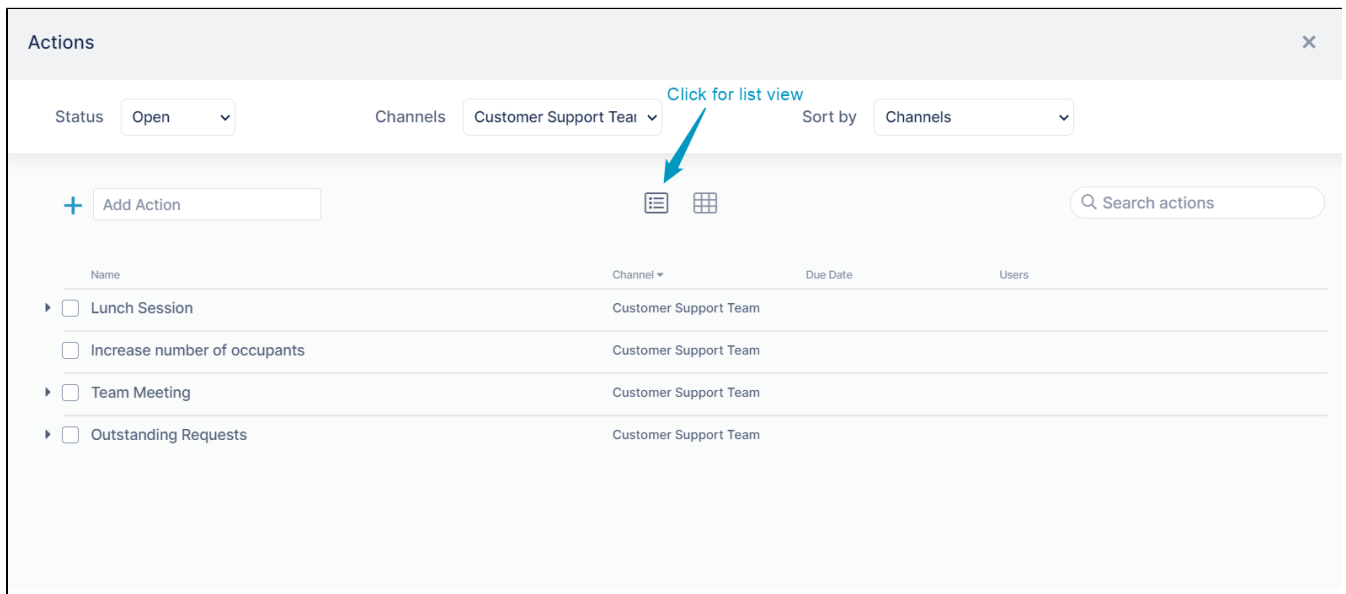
Actions

×

Status Open

Channels Customer Support Tear

Click for list view

Sort by Channels

+ Add Action

Search actions

| Name | Channel | Due Date | Users |
|---|---|---|---|
| Lunch Session | Customer Support Team | | |
| Increase number of occupants | Customer Support Team | | |
| Team Meeting | Customer Support Team | | |
| Outstanding Requests | Customer Support Team | | |